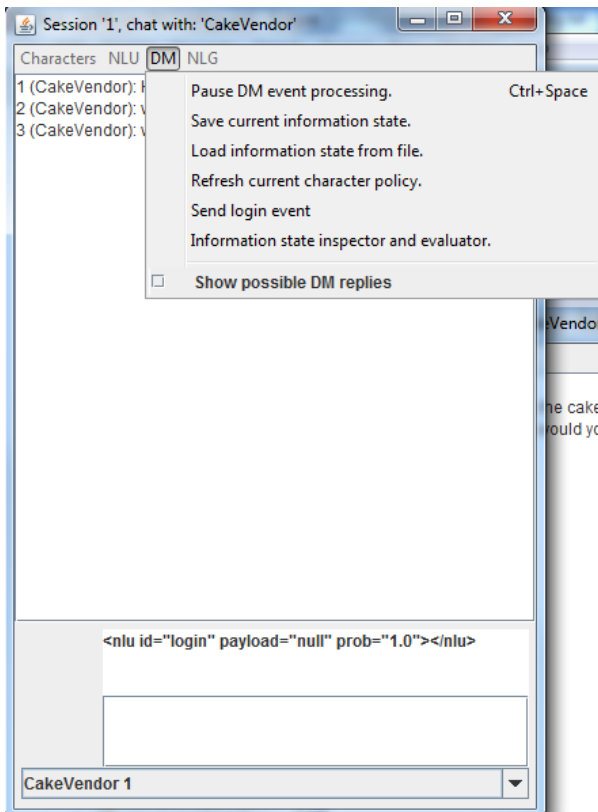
Session '1', chat with: 'CakeVendor'

Characters NLU DM NLG

1 (CakeVendor): H
2 (CakeVendor): v
3 (CakeVendor): v

Pause DM event processing. Ctrl+Space
Save current information state.
Load information state from file.
Refresh current character policy.
Send login event
Information state inspector and evaluator.

Show possible DM replies

Vendo

ne cake
vould yo

<nlu id="login" payload="null" prob="1.0"></nlu>

CakeVendor 1